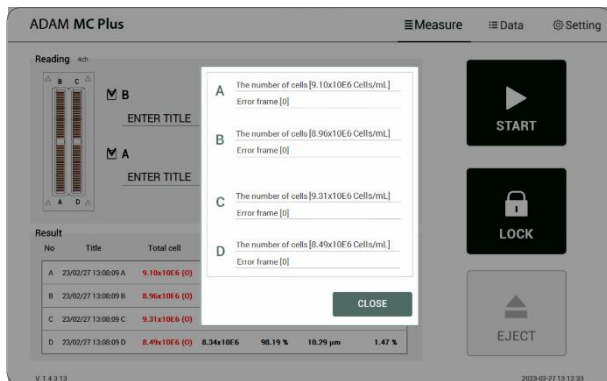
ADAM MC Plus

Measure

Data

Setting

Reading 4ch

B C

A D

B

ENTER TITLE

A

ENTER TITLE

A
The number of cells [9.10x10E6 Cells/mL]
Error frame [0]

B
The number of cells [8.96x10E6 Cells/mL]
Error frame [0]

C
The number of cells [9.31x10E6 Cells/mL]
Error frame [0]

D
The number of cells [8.49x10E6 Cells/mL]
Error frame [0]

CLOSE

START

LOCK

EJECT

Result

| No | Title | Total cell | | | | |
|---|---|---|---|---|---|---|
| A | 23/02/27 13:08:09 A | 9.10x10E6 (0) | | | | |
| B | 23/02/27 13:08:09 B | 8.96x10E6 (0) | | | | |
| C | 23/02/27 13:08:09 C | 9.31x10E6 (0) | | | | |
| D | 23/02/27 13:08:09 D | 8.49x10E6 (0) | 8.34x10E6 | 98.19 % | 10.29 µm | 1.47 % |

V 1.4.3.13

2023-02-27 13:12:33